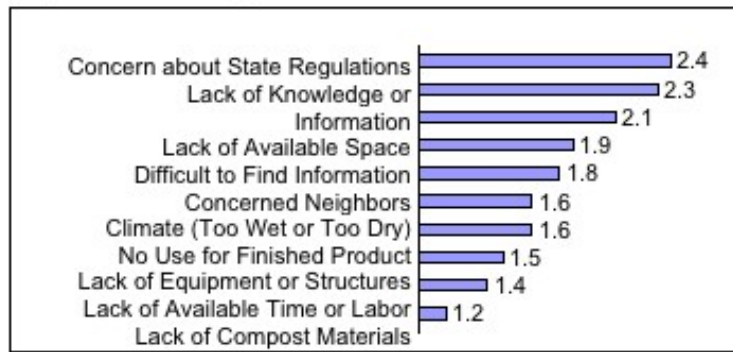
Concern about State Regulations
Lack of Knowledge or Information
Lack of Available Space
Difficult to Find Information
Concerned Neighbors
Climate (Too Wet or Too Dry)
No Use for Finished Product
Lack of Equipment or Structures
Lack of Available Time or Labor
Lack of Compost Materials

2.4
2.3
2.1
1.9
1.8
1.6
1.6
1.5
1.4
1.2